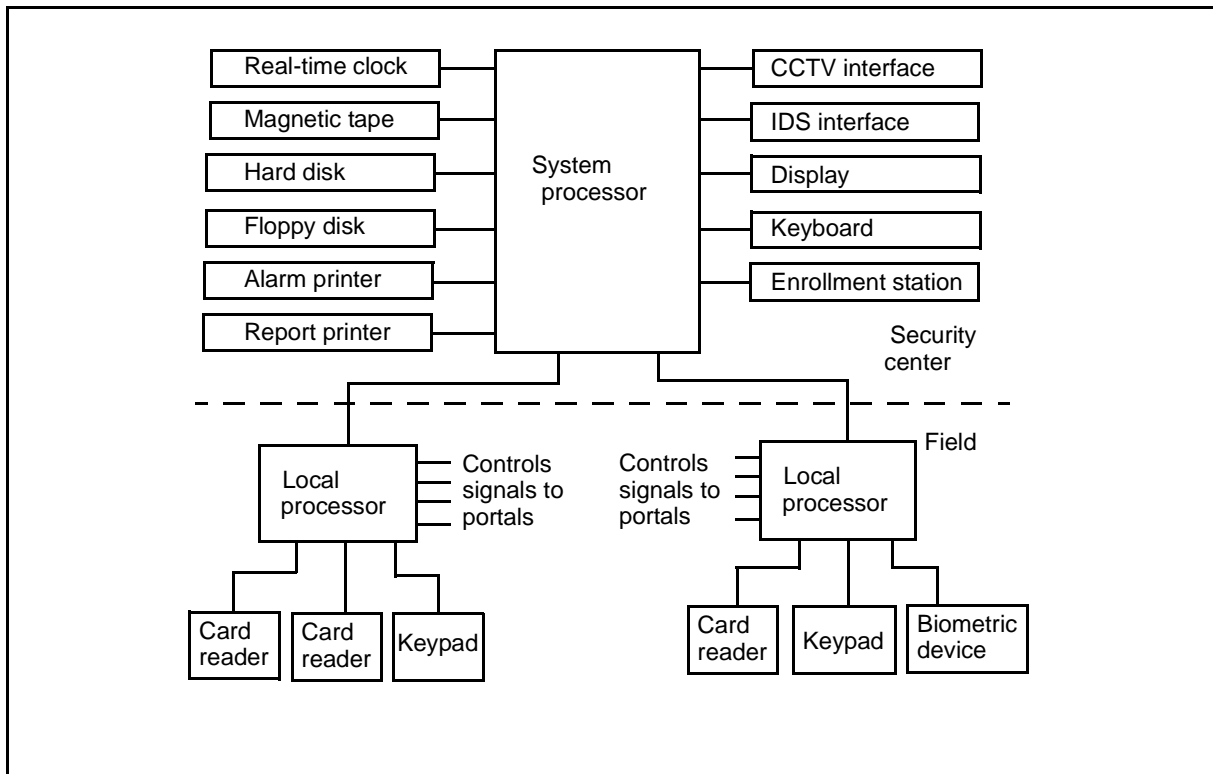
Real-time clock

Magnetic tape

Hard disk

Floppy disk

Alarm printer

Report printer

System processor

CCTV interface

IDS interface

Display

Keyboard

Enrollment station

Security center

Field

Local processor

Controls signals to portals

Controls signals to portals

Local processor

Card reader

Card reader

Keypad

Card reader

Keypad

Biometric device